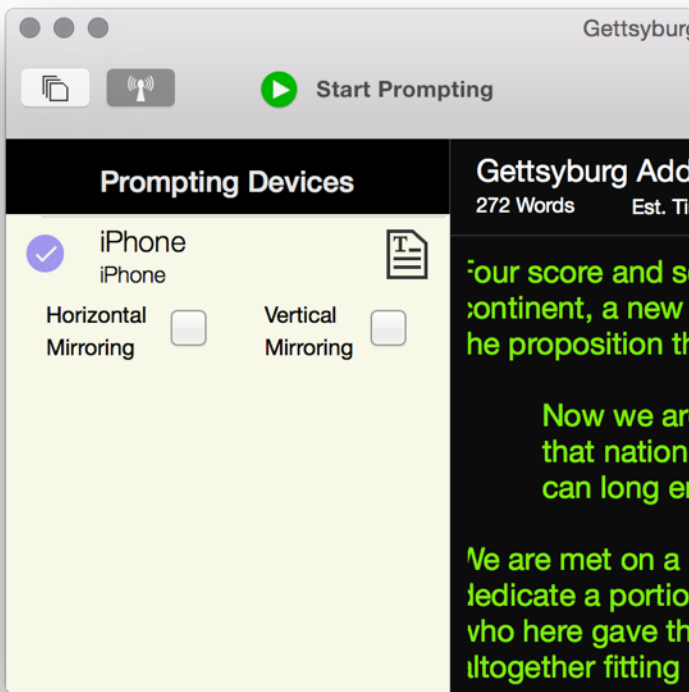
Gettysburg

Start Prompting

Prompting Devices

iPhone
iPhone

Horizontal Mirroring

Vertical Mirroring

Gettysburg Add
272 Words
Est. Ti

Four score and s
continent, a new
he proposition th

Now we ar
that nation
can long e

We are met on a
dedicate a portio
who here gave th
altogether fitting